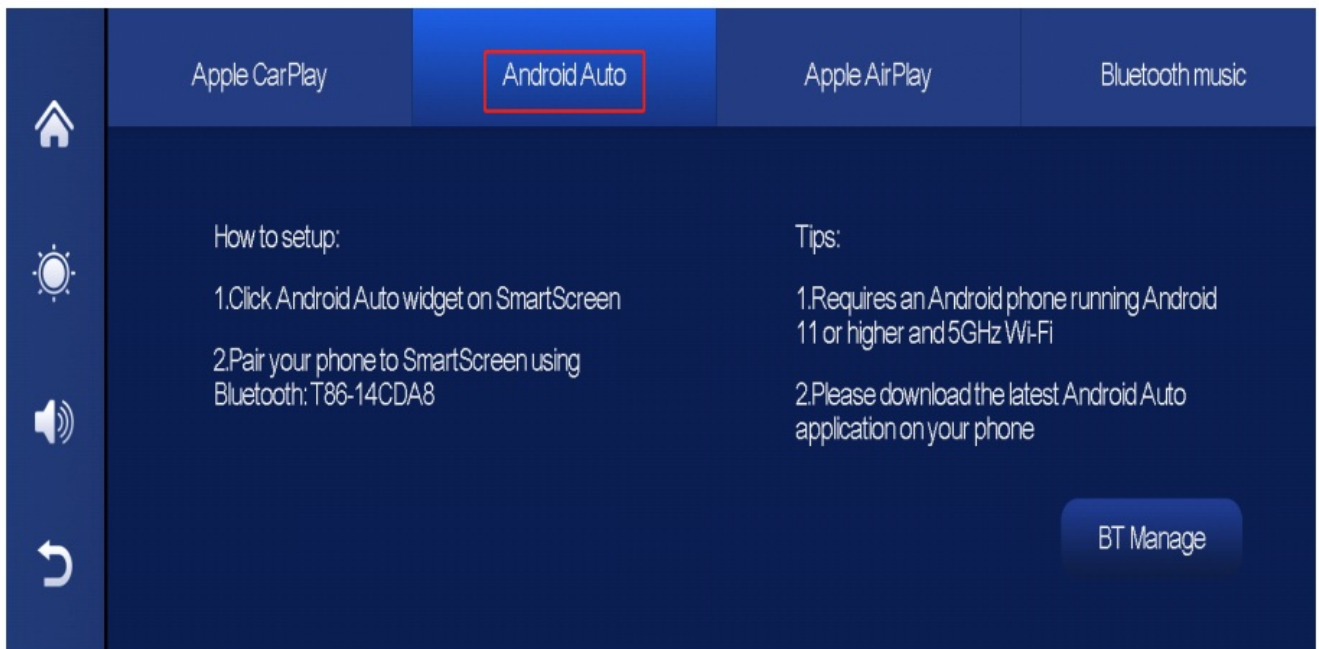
Apple CarPlay

Android Auto

Apple AirPlay

Bluetooth music

How to setup:

1.Click Android Auto widget on SmartScreen

2.Pair your phone to SmartScreen using Bluetooth: T86-14CDA8

Tips:

1.Requires an Android phone running Android 11 or higher and 5GHz Wi-Fi

2.Please download the latest Android Auto application on your phone

BT Manage